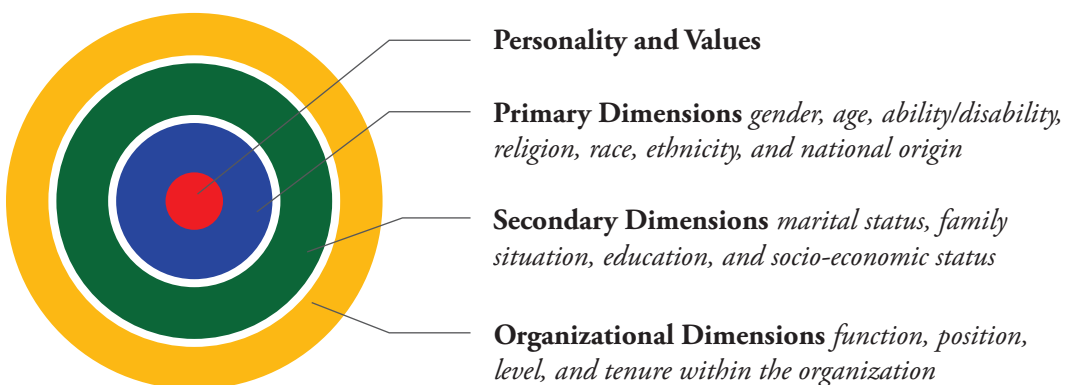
Personality and Values

Primary Dimensions gender, age, ability/disability, religion, race, ethnicity, and national origin

Secondary Dimensions marital status, family situation, education, and socio-economic status

Organizational Dimensions function, position, level, and tenure within the organization